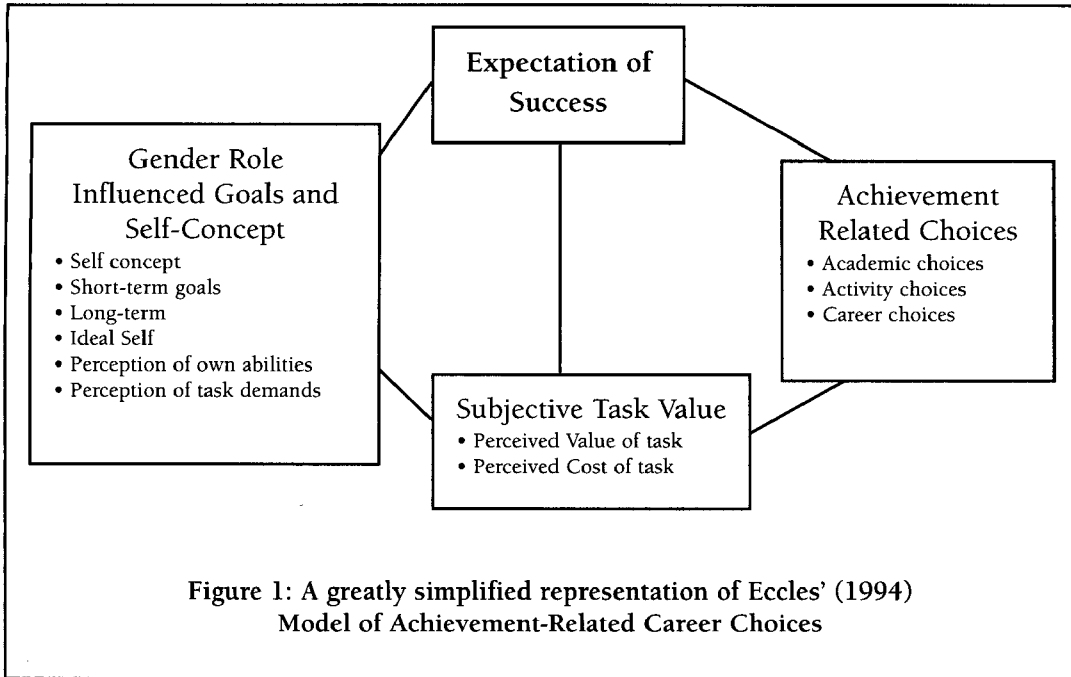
Expectation of Success

Gender Role Influenced Goals and Self-Concept
• Self concept
• Short-term goals
• Long-term
• Ideal Self
• Perception of own abilities
• Perception of task demands

Achievement Related Choices
• Academic choices
• Activity choices
• Career choices

Subjective Task Value
• Perceived Value of task
• Perceived Cost of task

Figure 1: A greatly simplified representation of Eccles' (1994) Model of Achievement-Related Career Choices